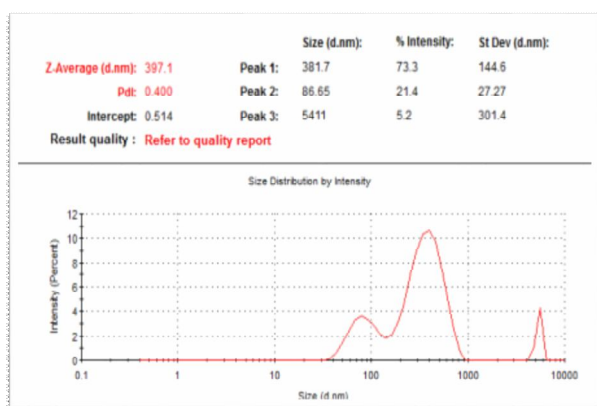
| | | | Size (d.nm): | % Intensity: | St Dev (d.nm): |
|---|---|---|---|---|---|
| Z-Average (d.nm): | 397.1 | Peak 1: | 381.7 | 73.3 | 144.6 |
| PdI: | 0.400 | Peak 2: | 86.65 | 21.4 | 27.27 |
| Intercept: | 0.514 | Peak 3: | 5411 | 5.2 | 301.4 |

Result quality : Refer to quality report

Size Distribution by Intensity

12
10
8
6
4
2
0

Intensity (Percent)

0.1 1 10 100 1000 10000

Size (d.nm)